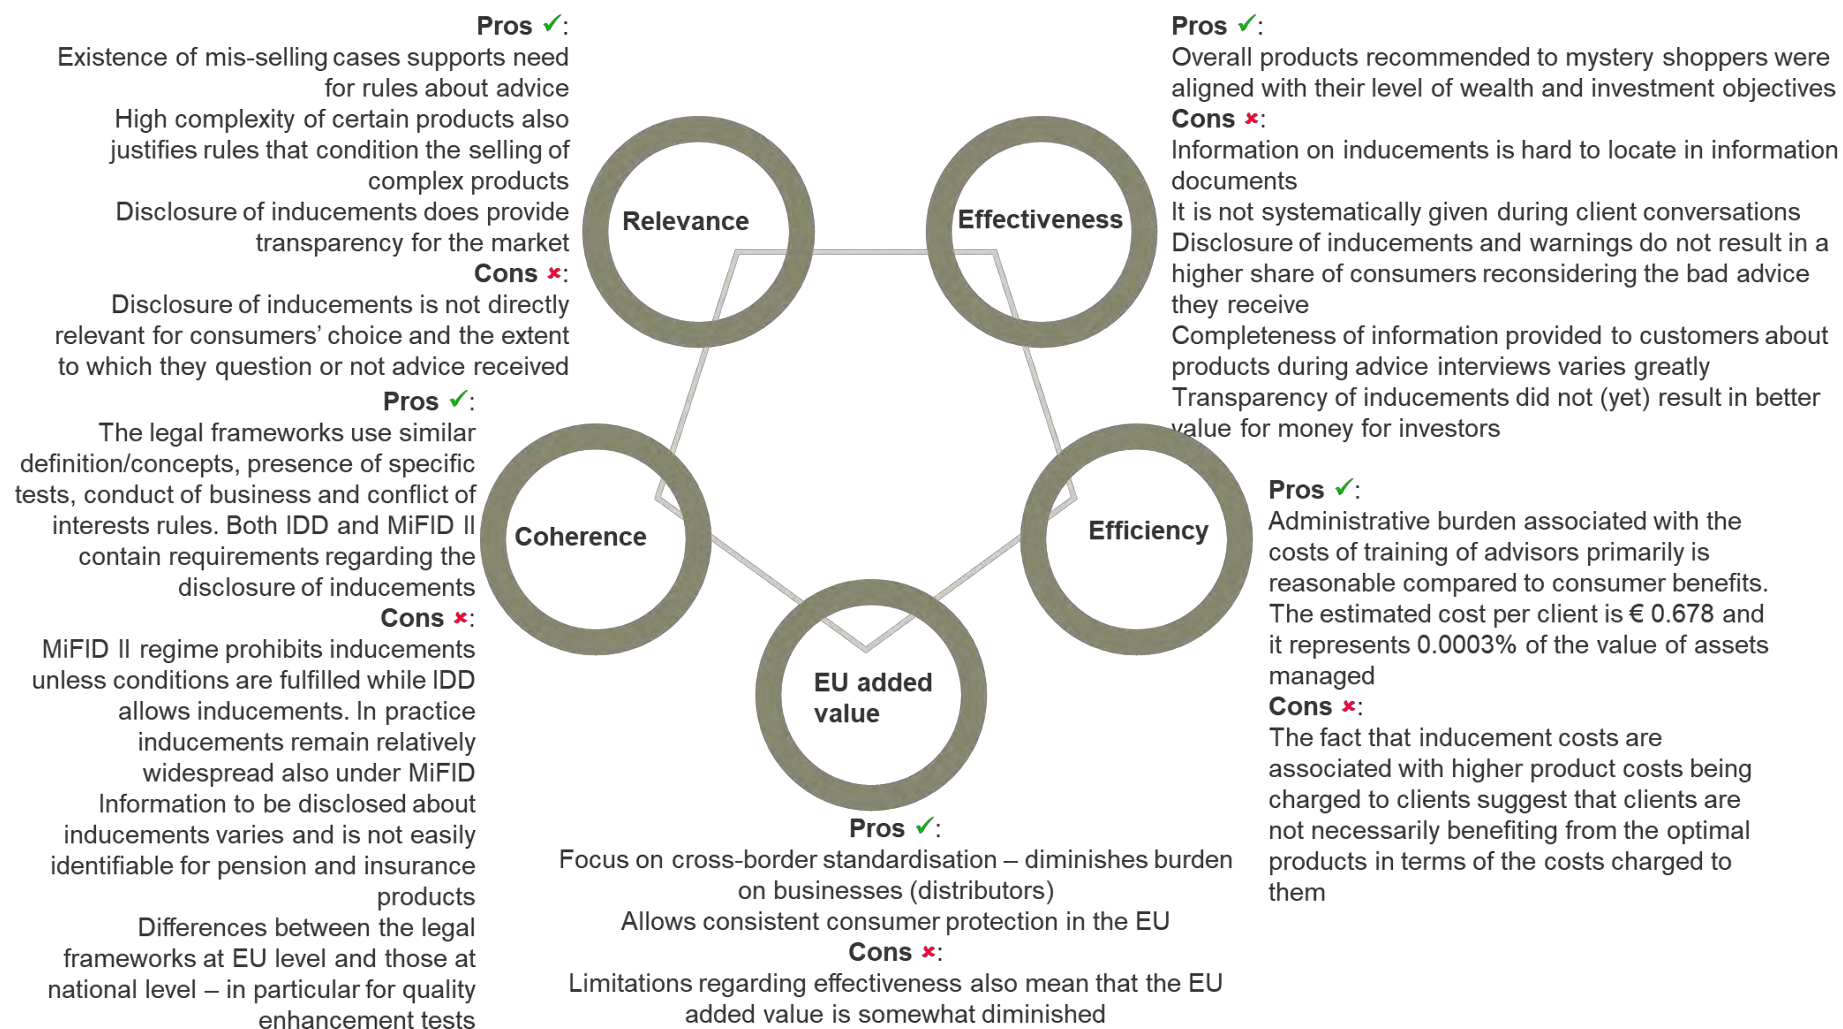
Pros ✓:
Existence of mis-selling cases supports need for rules about advice
High complexity of certain products also justifies rules that condition the selling of complex products
Disclosure of inducements does provide transparency for the market
Cons ✗:
Disclosure of inducements is not directly relevant for consumers' choice and the extent to which they question or not advice received

Pros ✓:
Overall products recommended to mystery shoppers were aligned with their level of wealth and investment objectives
Cons ✗:
Information on inducements is hard to locate in information documents
It is not systematically given during client conversations
Disclosure of inducements and warnings do not result in a higher share of consumers reconsidering the bad advice they receive
Completeness of information provided to customers about products during advice interviews varies greatly
Transparency of inducements did not (yet) result in better value for money for investors

Relevance

Effectiveness

Pros ✓:
The legal frameworks use similar definition/concepts, presence of specific tests, conduct of business and conflict of interests rules. Both IDD and MiFID II contain requirements regarding the disclosure of inducements
Cons ✗:
MiFID II regime prohibits inducements unless conditions are fulfilled while IDD allows inducements. In practice inducements remain relatively widespread also under MiFID
Information to be disclosed about inducements varies and is not easily identifiable for pension and insurance products
Differences between the legal frameworks at EU level and those at national level – in particular for quality enhancement tests

Coherence

Efficiency

Pros ✓:
Administrative burden associated with the costs of training of advisors primarily is reasonable compared to consumer benefits. The estimated cost per client is € 0.678 and it represents 0.0003% of the value of assets managed
Cons ✗:
The fact that inducement costs are associated with higher product costs being charged to clients suggest that clients are not necessarily benefiting from the optimal products in terms of the costs charged to them

EU added value

Pros ✓:
Focus on cross-border standardisation – diminishes burden on businesses (distributors)
Allows consistent consumer protection in the EU
Cons ✗:
Limitations regarding effectiveness also mean that the EU added value is somewhat diminished